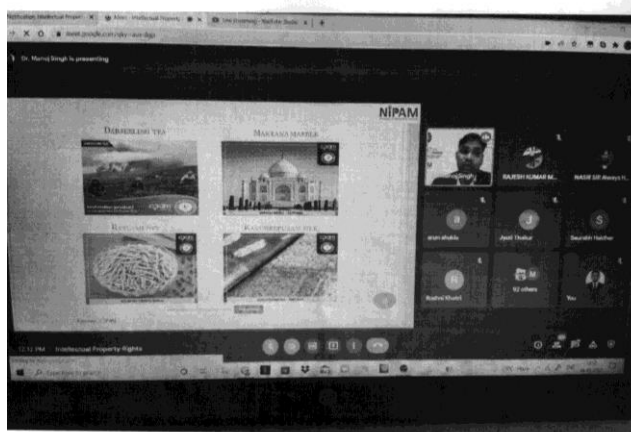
Dr. Manoj Singh is presenting

NIPAM

DARJEELING TEA

MAKRANA MARBLE

BASMATI RICE

KANCHEEPURAM SILK

RAJESH KUMAR M...

arun shukla

Jyoti Thakur

Saurabh Haldar

Rashmi Khatri

92 others

You

12:12 PM | Intellectual Property Rights